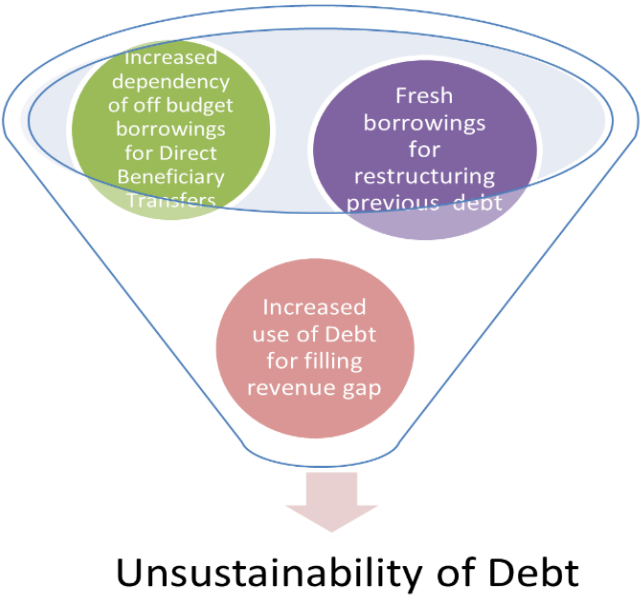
Increased dependency of off budget borrowings for Direct Beneficiary Transfers

Fresh borrowings for restructuring previous debt

Increased use of Debt for filling revenue gap

Unsustainability of Debt